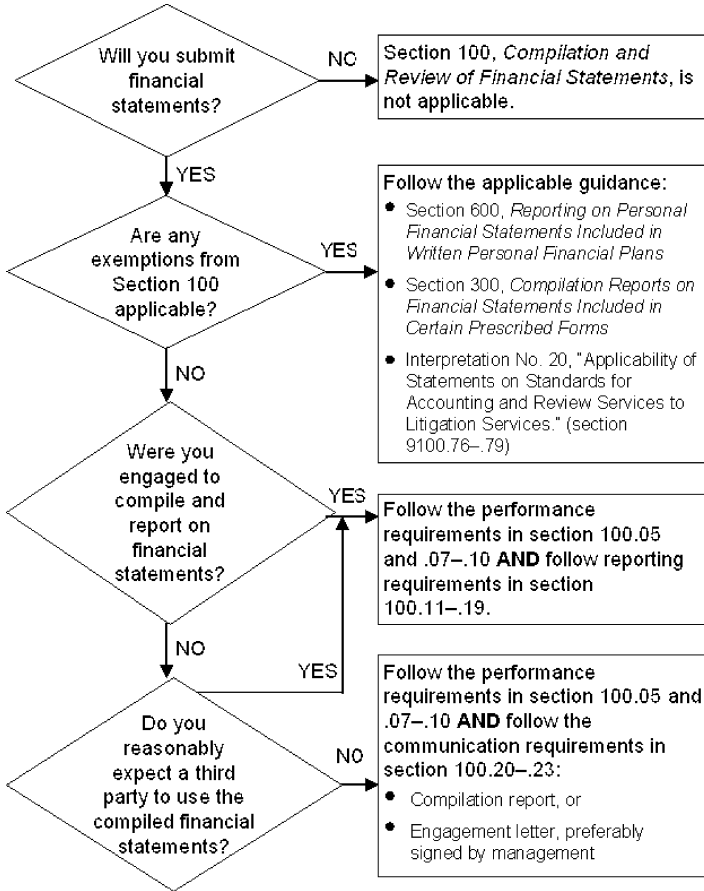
Will you submit financial statements?

NO

Section 100, *Compilation and Review of Financial Statements*, is not applicable.

YES

Are any exemptions from Section 100 applicable?

YES

Follow the applicable guidance:

- Section 600, *Reporting on Personal Financial Statements Included in Written Personal Financial Plans*
- Section 300, *Compilation Reports on Financial Statements Included in Certain Prescribed Forms*
- Interpretation No. 20, "Applicability of Statements on Standards for Accounting and Review Services to Litigation Services." (section 9100.76–.79)

NO

Were you engaged to compile and report on financial statements?

YES

Follow the performance requirements in section 100.05 and .07–.10 **AND** follow reporting requirements in section 100.11–.19.

NO

YES

Do you reasonably expect a third party to use the compiled financial statements?

NO

Follow the performance requirements in section 100.05 and .07–.10 **AND** follow the communication requirements in section 100.20–.23:

- Compilation report, or
- Engagement letter, preferably signed by management